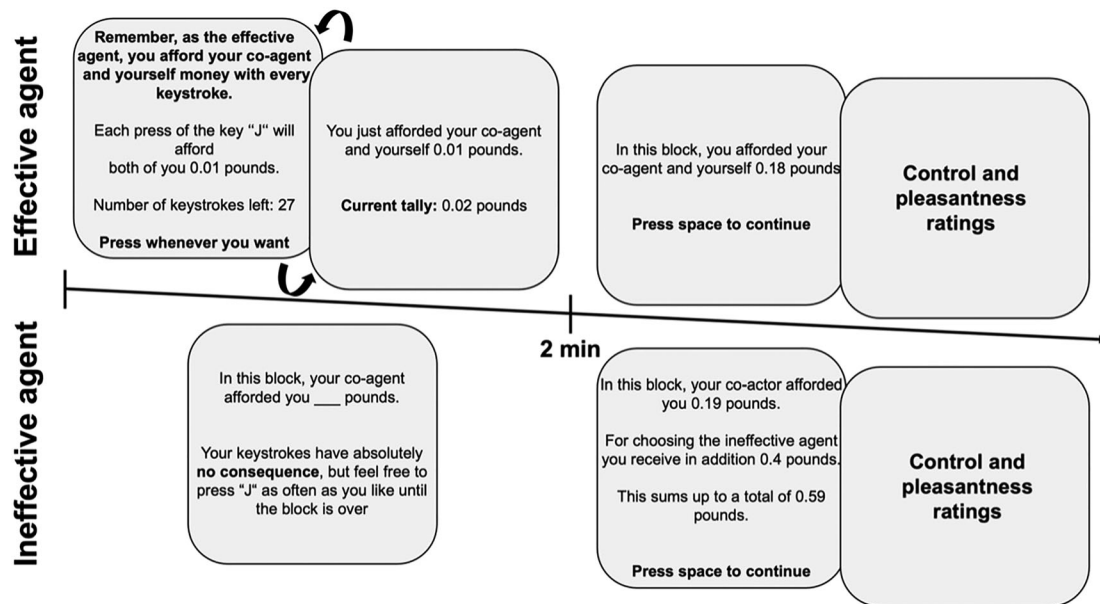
Effective agent

Remember, as the effective agent, you afford your co-agent and yourself money with every keystroke.

Each press of the key "J" will afford both of you 0.01 pounds.

Number of keystrokes left: 27

Press whenever you want

You just afforded your co-agent and yourself 0.01 pounds.

Current tally: 0.02 pounds

In this block, you afforded your co-agent and yourself 0.18 pounds

Press space to continue

Control and pleasantness ratings

2 min

Ineffective agent

In this block, your co-agent afforded you ___ pounds.

Your keystrokes have absolutely no consequence, but feel free to press "J" as often as you like until the block is over

In this block, your co-actor afforded you 0.19 pounds.

For choosing the ineffective agent you receive in addition 0.4 pounds.

This sums up to a total of 0.59 pounds.

Press space to continue

Control and pleasantness ratings